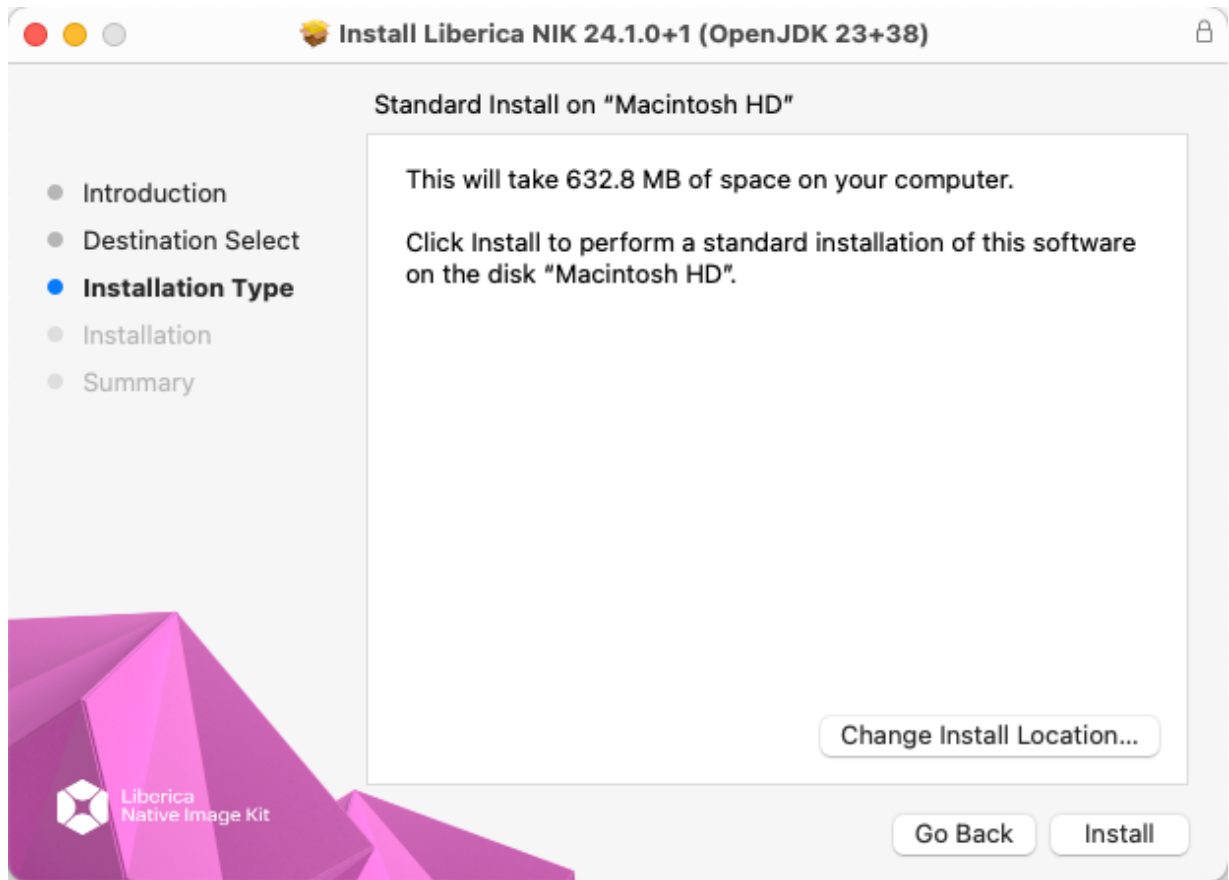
Install Liberica NIK 24.1.0+1 (OpenJDK 23+38)

Standard Install on "Macintosh HD"

Introduction
Destination Select
Installation Type
Installation
Summary

This will take 632.8 MB of space on your computer.

Click Install to perform a standard installation of this software on the disk "Macintosh HD".

Change Install Location...

Liberica
Native Image Kit

Go Back
Install